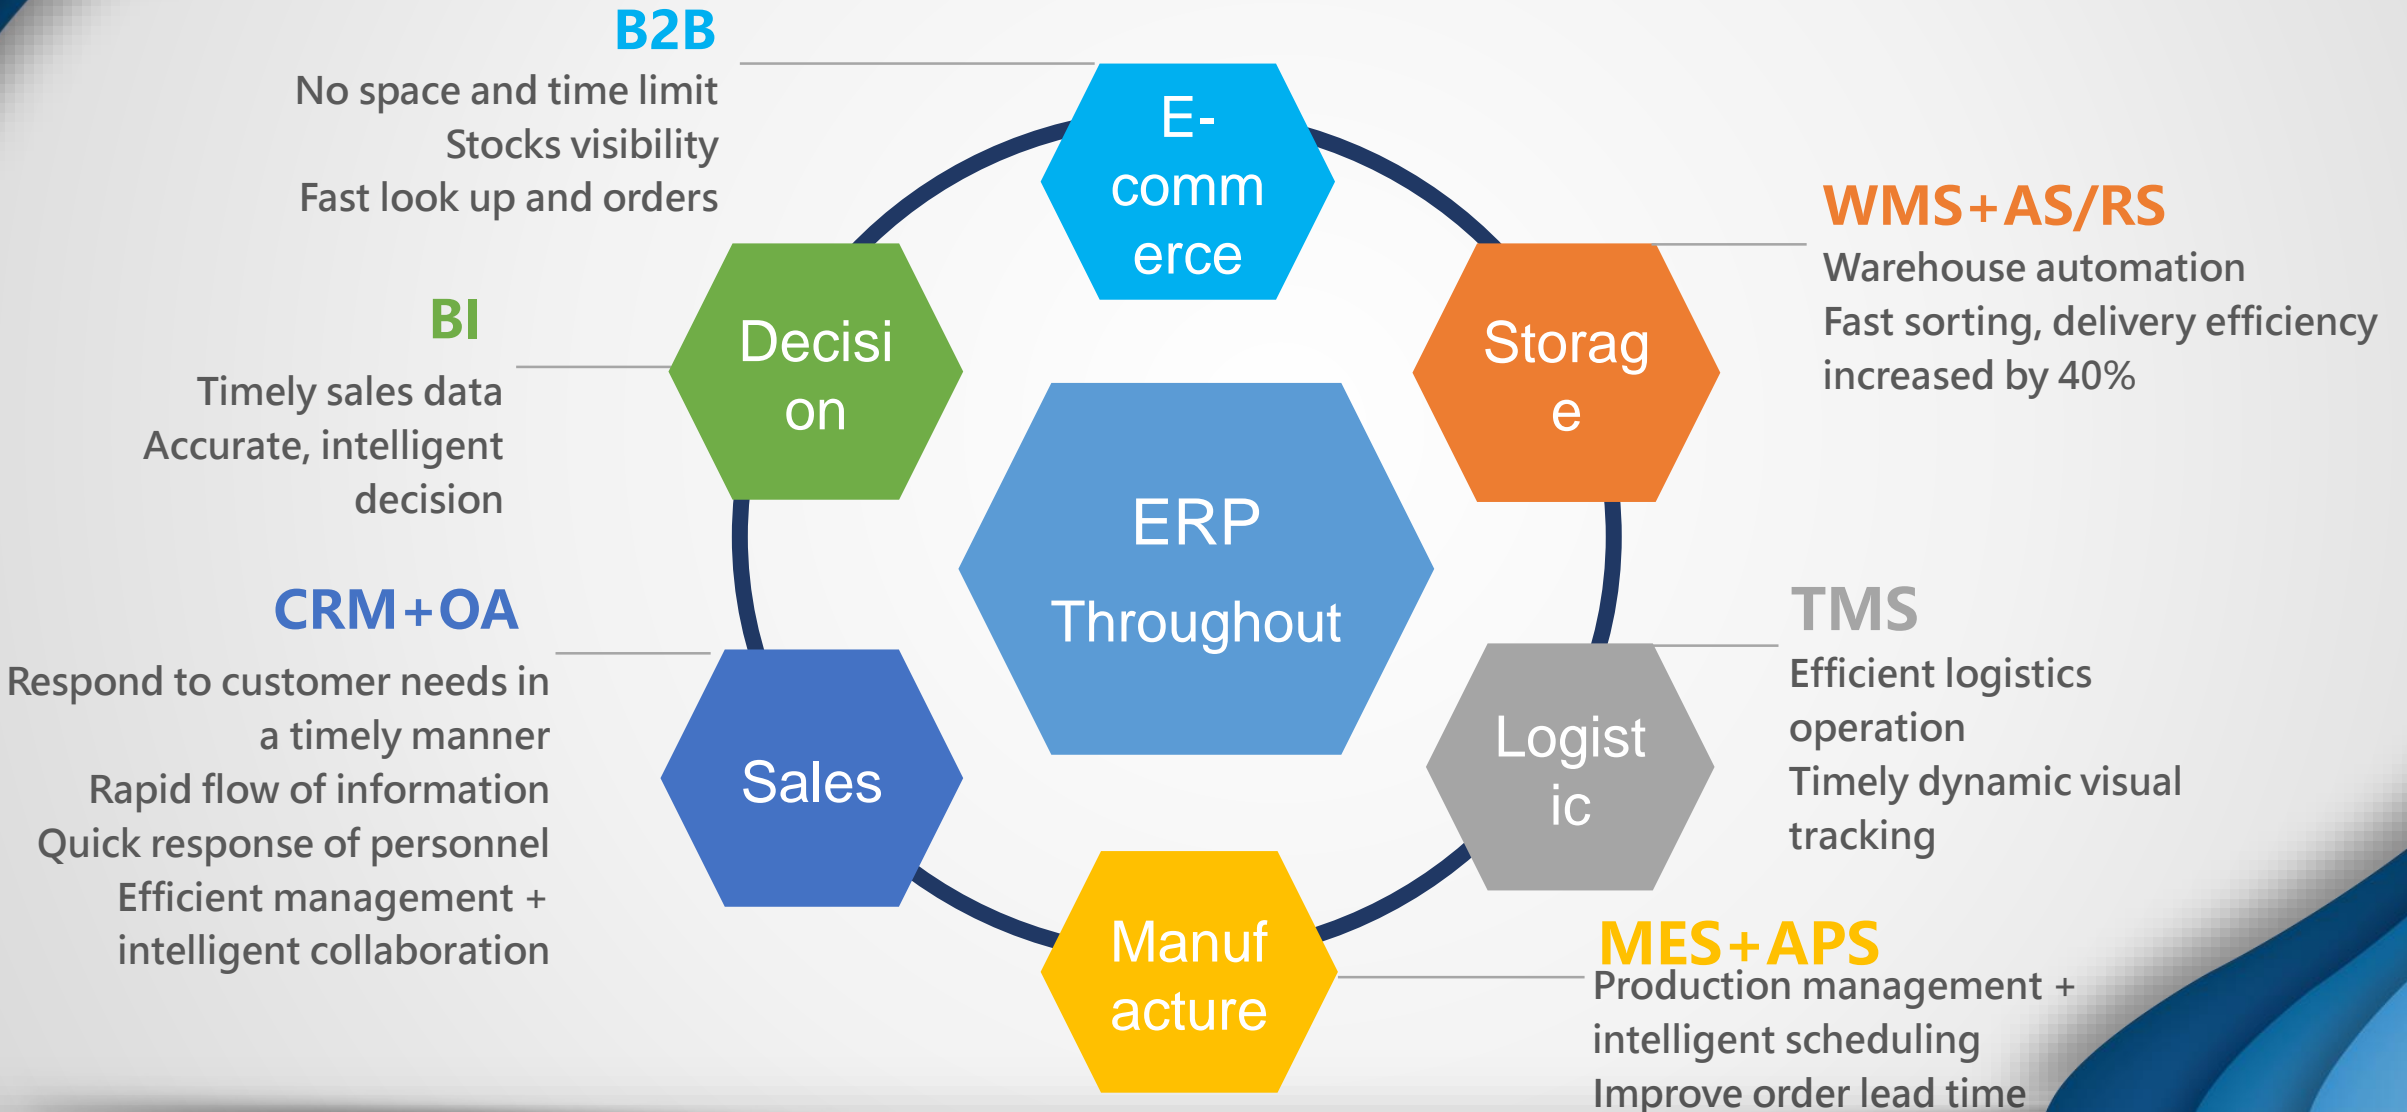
B2B
No space and time limit
Stocks visibility
Fast look up and orders

E-
comm
erce

WMS+AS/RS
Warehouse automation
Fast sorting, delivery efficiency increased by 40%

BI
Timely sales data
Accurate, intelligent decision

Decisi
on

Storag
e

ERP
Throughout

CRM+OA
Respond to customer needs in a timely manner
Rapid flow of information
Quick response of personnel
Efficient management + intelligent collaboration

Sales

Logist
ic

TMS
Efficient logistics operation
Timely dynamic visual tracking

Manuf
acture

MES+APS
Production management + intelligent scheduling
Improve order lead time